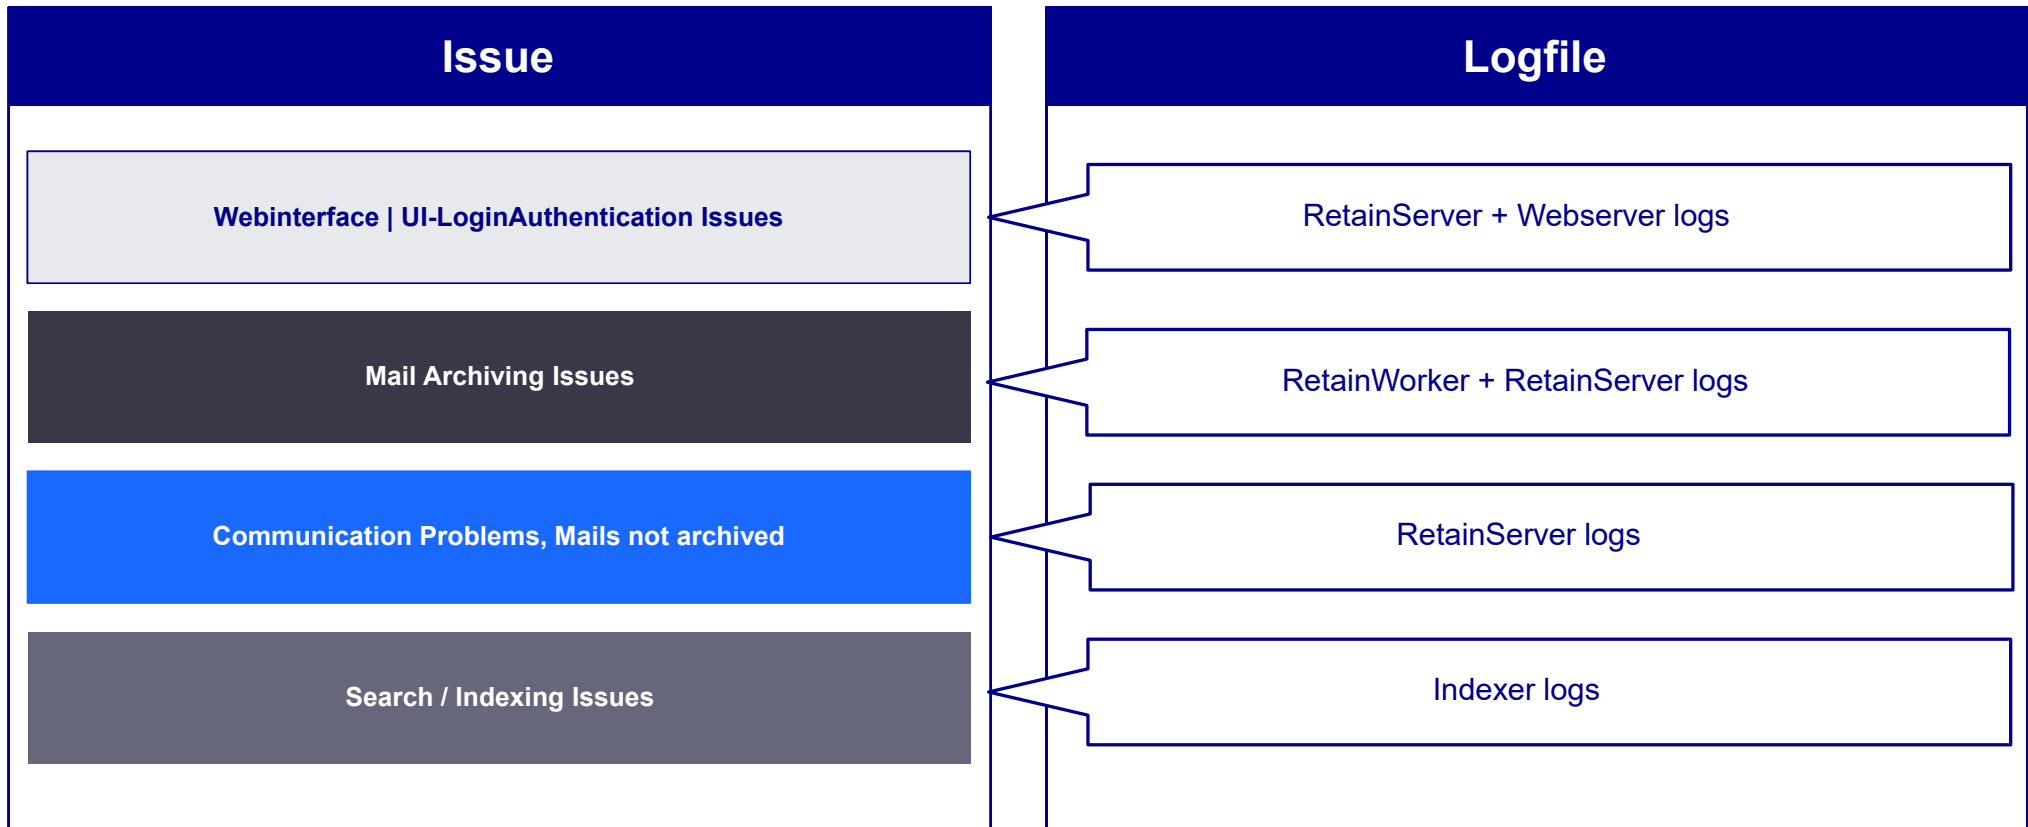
Issue

Webinterface | UI-LoginAuthentication Issues

Mail Archiving Issues

Communication Problems, Mails not archived

Search / Indexing Issues

Logfile

RetainServer + Webserver logs

RetainWorker + RetainServer logs

RetainServer logs

Indexer logs